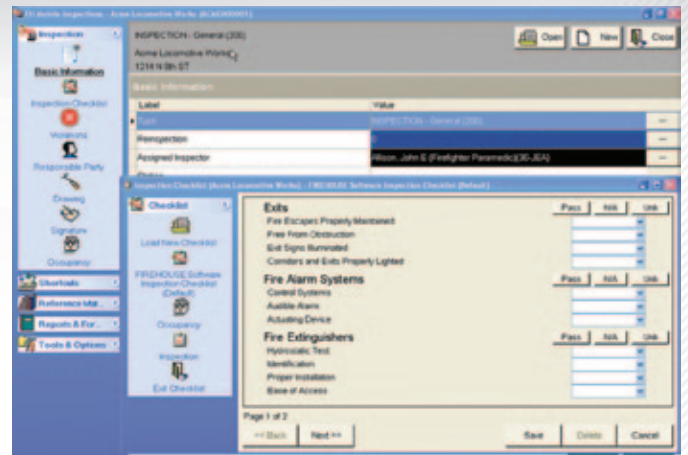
FH Acme Inspection - Acme Locomotive Works (ACA000001)

Inspection

Basic Information

Inspection Checklist

Violations

Responsible Party

Drawing

Signature

Occupancy

Shortcuts

Reference Mat...

Reports & For...

Tools & Options

INSPECTION - General (200)

Acme Locomotive Works

1214 N 8th ST

Open

New

Close

Basic Information

| Label | Value |
|---|---|
| Type | INSPECTION - General (200) |
| Reinspection | N |
| Assigned Inspector | Allison, John E (Firefighter Paramedic)(30-JEA) |

Inspection Checklist (Acme Locomotive Works) - FIREHOUSE Software Inspection Checklist (Default)

Checklist

Load New Checklist

FIREHOUSE Software Inspection Checklist (Default)

Occupancy

Inspection

Exit Checklist

Exits

Pass N/A Unk

Fire Escapes Properly Maintained

Free From Obstruction

Exit Signs Illuminated

Corridors and Exits Properly Lighted

Fire Alarm Systems

Pass N/A Unk

Control Systems

Audible Alarm

Actuating Device

Fire Extinguishers

Pass N/A Unk

Hydrostatic Test

Identification

Proper Installation

Ease of Access

Page 1 of 2

<< Back

Next >>

Save

Delete

Cancel